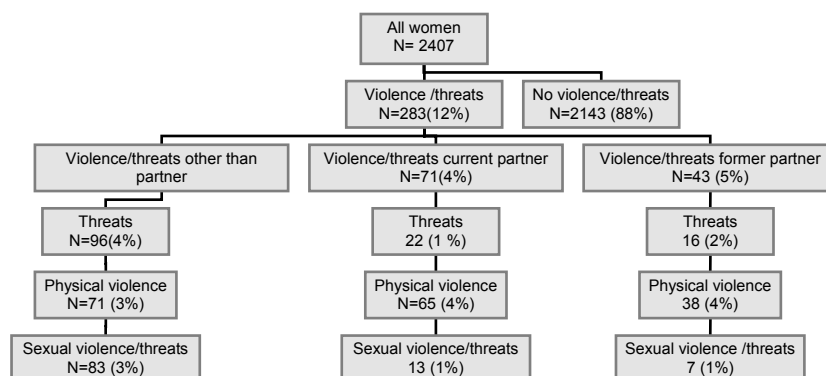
All women
N= 2407

Violence /threats
N=283(12%)

No violence/threats
N=2143 (88%)

Violence/threats other than partner

Violence/threats current partner
N=71(4%)

Violence/threats former partner
N=43 (5%)

Threats
N=96(4%)

Threats
22 (1 %)

Threats
16 (2%)

Physical violence
N=71 (3%)

Physical violence
N=65 (4%)

Physical violence
38 (4%)

Sexual violence/threats
N=83 (3%)

Sexual violence/threats
13 (1%)

Sexual violence /threats
7 (1%)